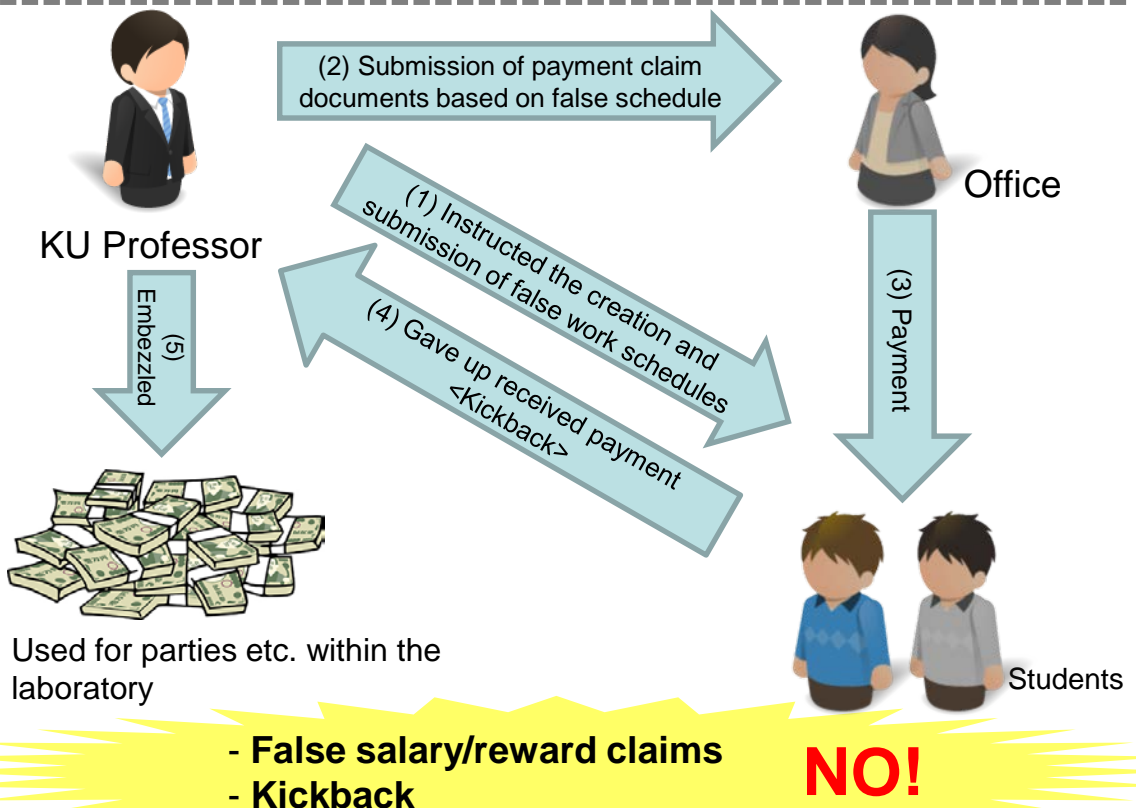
KU Professor

(2) Submission of payment claim documents based on false schedule

Office

(1) Instructed the creation and submission of false work schedules

(4) Gave up received payment <Kickback>

(3) Payment

(5) Embezzled

Used for parties etc. within the laboratory

Students

- **False salary/reward claims**
- **Kickback**

NO!